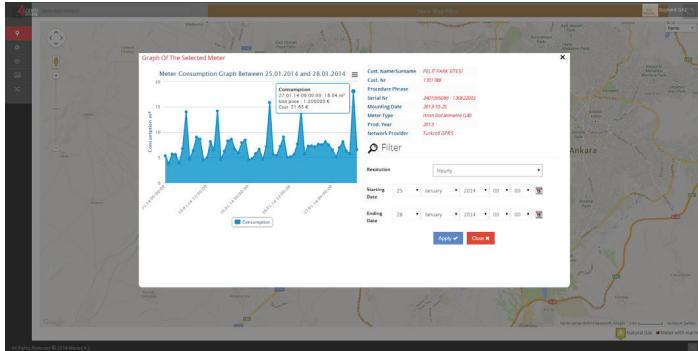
Graph Of The Selected Meter

Meter Consumption Graph Between 25.01.2014 and 28.01.2014

Consumption
27.01.14 08:00:00 : 18.04 m³
Unit price : 1.000000 €
Cost: 31.65 €

Consumption m³

20
15
10
5
0

25.01.14 00:00:00
26.01.14 00:00:00
27.01.14 00:00:00
28.01.14 00:00:00

Consumption

| Cust. Name/Surname | FELIT PARK SITESI |
|---|---|
| Cust. Nr | 1701788 |
| Procedure Phrase | |
| Serial Nr | 2401009080 - 13082003 |
| Mounting Date | 2013-10-25 |
| Meter Type | Itron Rotarmeter G40 |
| Prod. Year | 2013 |
| Network Provider | Turkcell GPRS |

Filter

Resolution: Hourly

Starting Date: 25 January 2014 00 00

Ending Date: 28 January 2014 00 00

Apply ✔ Close ✖

Ankara

Natural Gas Meter with Alarm

All Rights Reserved © 2014